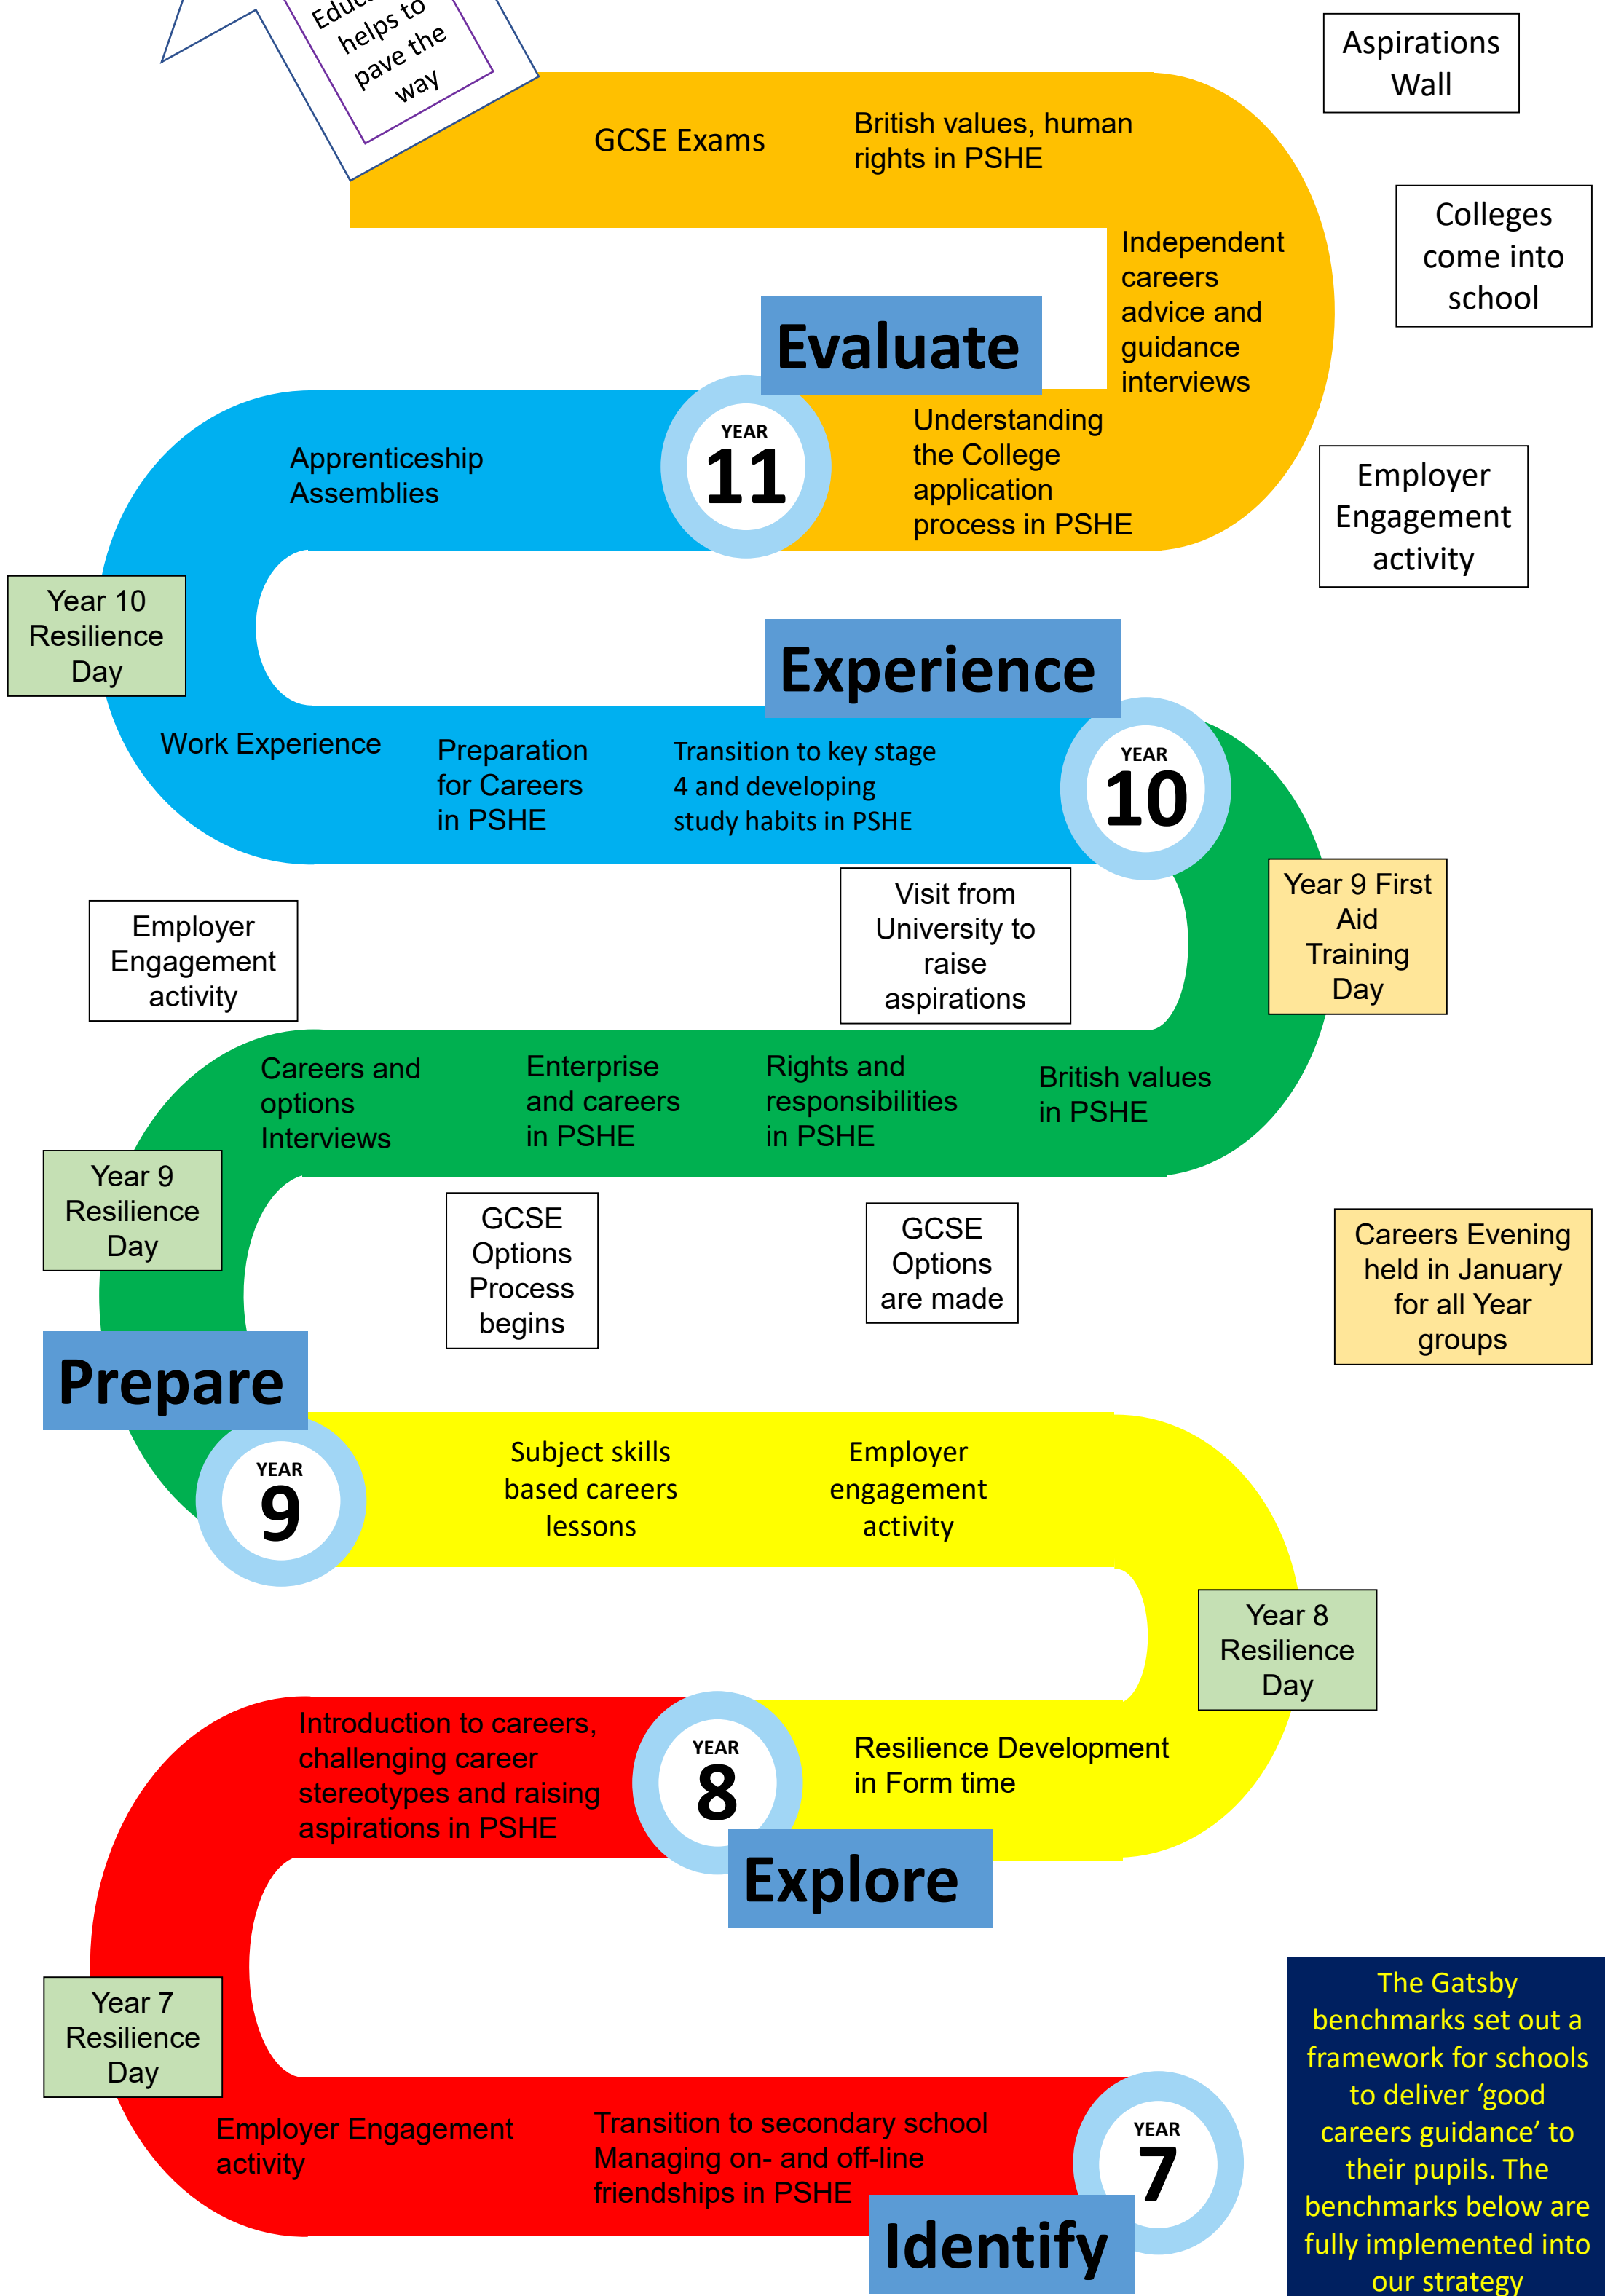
Educ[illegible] helps to pave the way

Aspirations Wall

GCSE Exams

British values, human rights in PSHE

Colleges come into school

Independent careers advice and guidance interviews

Evaluate

YEAR 11

Understanding the College application process in PSHE

Apprenticeship Assemblies

Employer Engagement activity

Year 10 Resilience Day

Experience

Work Experience

Preparation for Careers in PSHE

Transition to key stage 4 and developing study habits in PSHE

YEAR 10

Year 9 First Aid Training Day

Employer Engagement activity

Visit from University to raise aspirations

Careers and options Interviews

Enterprise and careers in PSHE

Rights and responsibilities in PSHE

British values in PSHE

Year 9 Resilience Day

GCSE Options Process begins

GCSE Options are made

Careers Evening held in January for all Year groups

Prepare

YEAR 9

Subject skills based careers lessons

Employer engagement activity

Year 8 Resilience Day

Introduction to careers, challenging career stereotypes and raising aspirations in PSHE

YEAR 8

Resilience Development in Form time

Explore

Year 7 Resilience Day

The Gatsby benchmarks set out a framework for schools to deliver ‘good careers guidance’ to their pupils. The benchmarks below are fully implemented into our strategy

Employer Engagement activity

Transition to secondary school Managing on- and off-line friendships in PSHE

YEAR 7

Identify